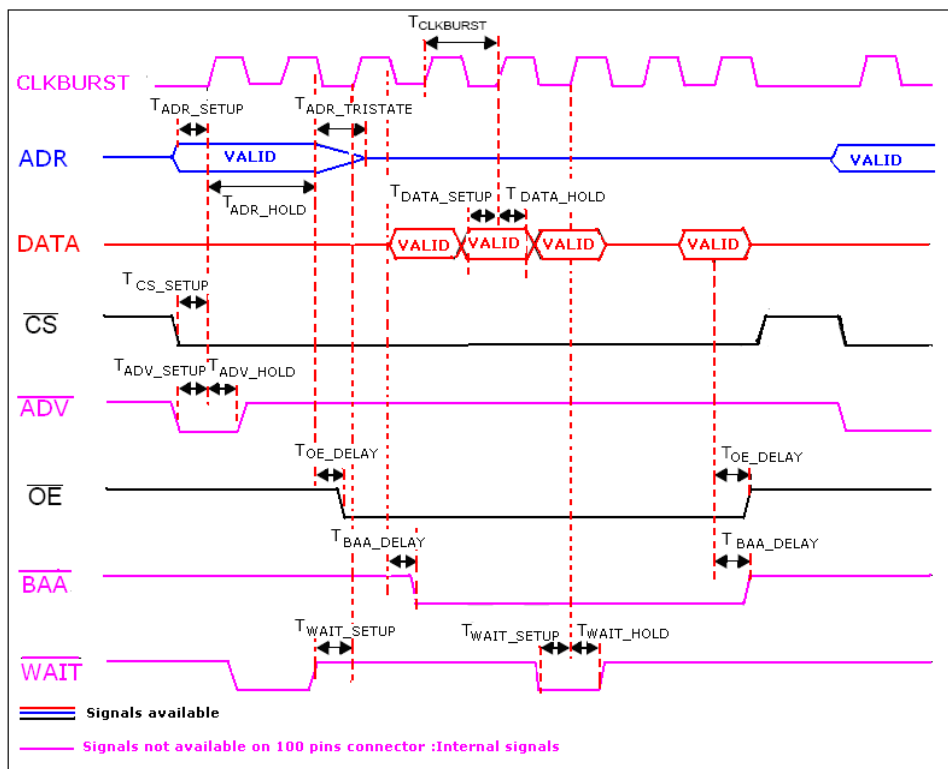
$T_{CLKBURST}$

CLKBURST

$T_{ADR\_SETUP}$ $T_{ADR\_TRISTATE}$

ADR

VALID

VALID

$T_{ADR\_HOLD}$

$T_{DATA\_SETUP}$ $T_{DATA\_HOLD}$

DATA

VALID VALID VALID VALID

$T_{CS\_SETUP}$

$\overline{CS}$

$T_{ADV\_SETUP}$ $T_{ADV\_HOLD}$

$\overline{ADV}$

$T_{OE\_DELAY}$ $T_{OE\_DELAY}$

$\overline{OE}$

$T_{BAA\_DELAY}$ $T_{BAA\_DELAY}$

$\overline{BAA}$

$T_{WAIT\_SETUP}$ $T_{WAIT\_SETUP}$ $T_{WAIT\_HOLD}$

$\overline{WAIT}$

Signals available

Signals not available on 100 pins connector :Internal signals